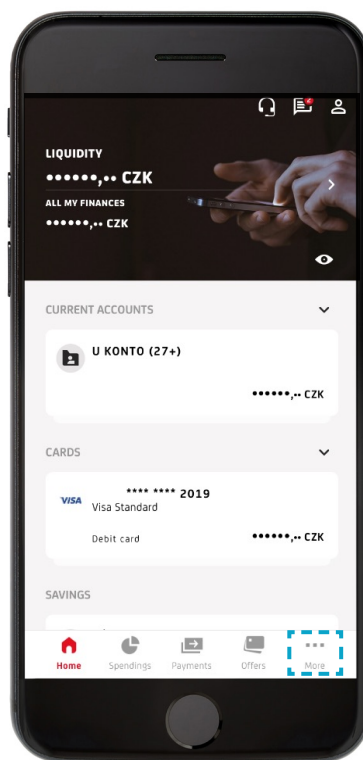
LIQUIDITY
••••••,•• CZK
ALL MY FINANCES
••••••,•• CZK

CURRENT ACCOUNTS

U KONTO (27+)
••••••,•• CZK

CARDS

VISA **** **** 2019
Visa Standard
Debit card ••••••,•• CZK

SAVINGS

Home Spendings Payments Offers More